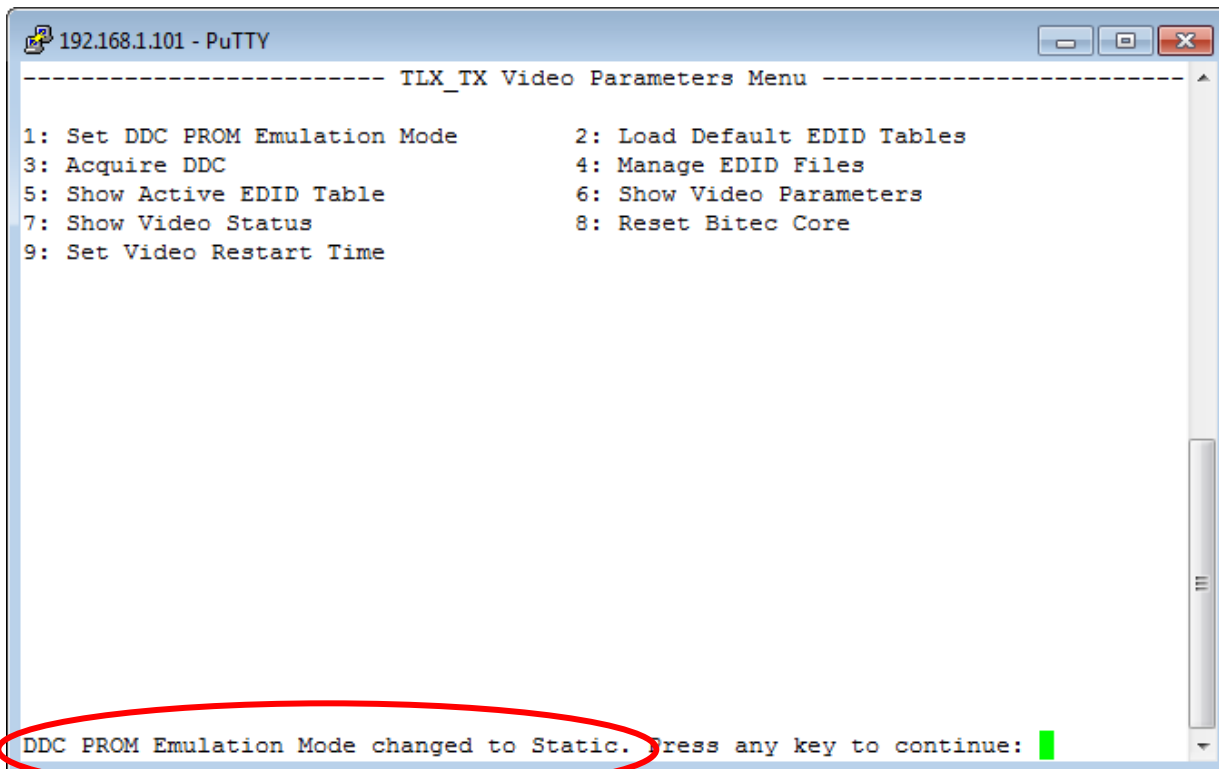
192.168.1.101 - PuTTY

------------------------ TLX_TX Video Parameters Menu ------------------------

1: Set DDC PROM Emulation Mode
2: Load Default EDID Tables
3: Acquire DDC
4: Manage EDID Files
5: Show Active EDID Table
6: Show Video Parameters
7: Show Video Status
8: Reset Bitec Core
9: Set Video Restart Time

DDC PROM Emulation Mode changed to Static. Press any key to continue: